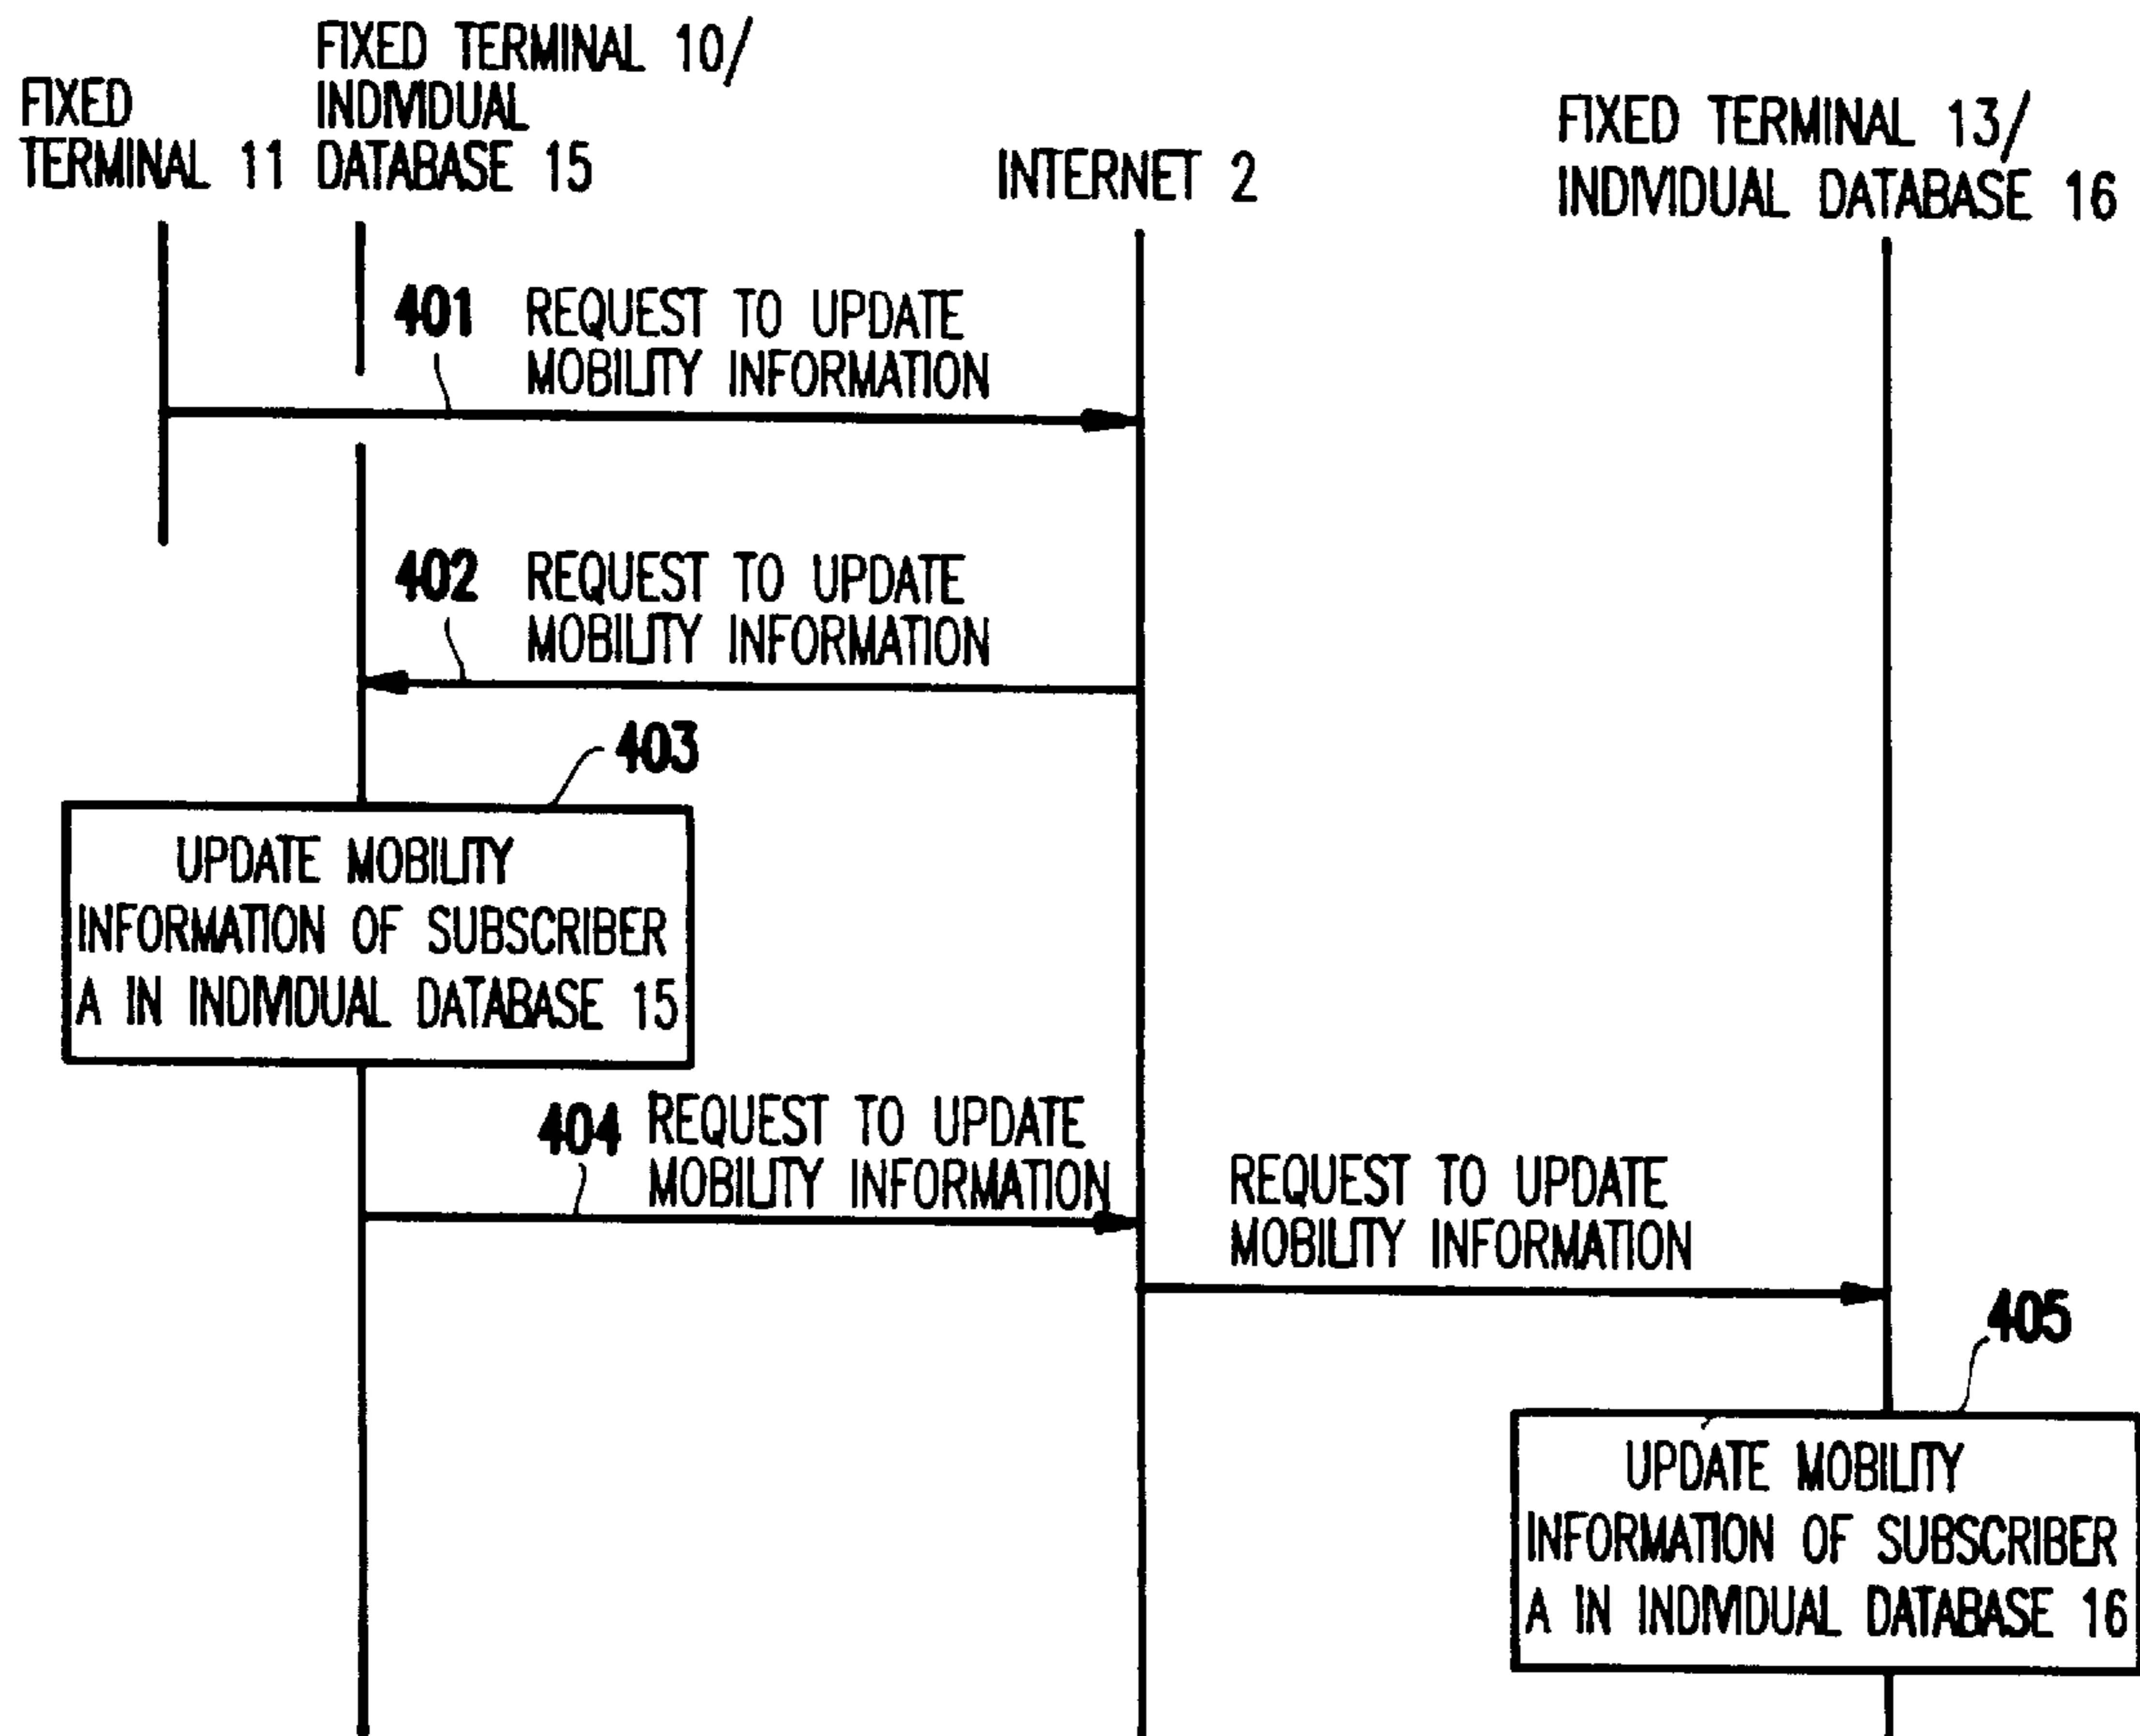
FIXED TERMINAL 11

FIXED TERMINAL 10/ INDIVIDUAL DATABASE 15

INTERNET 2

FIXED TERMINAL 13/ INDIVIDUAL DATABASE 16

401 REQUEST TO UPDATE MOBILITY INFORMATION

402 REQUEST TO UPDATE MOBILITY INFORMATION

403

UPDATE MOBILITY INFORMATION OF SUBSCRIBER A IN INDIVIDUAL DATABASE 15

404 REQUEST TO UPDATE MOBILITY INFORMATION

REQUEST TO UPDATE MOBILITY INFORMATION

405

UPDATE MOBILITY INFORMATION OF SUBSCRIBER A IN INDIVIDUAL DATABASE 16